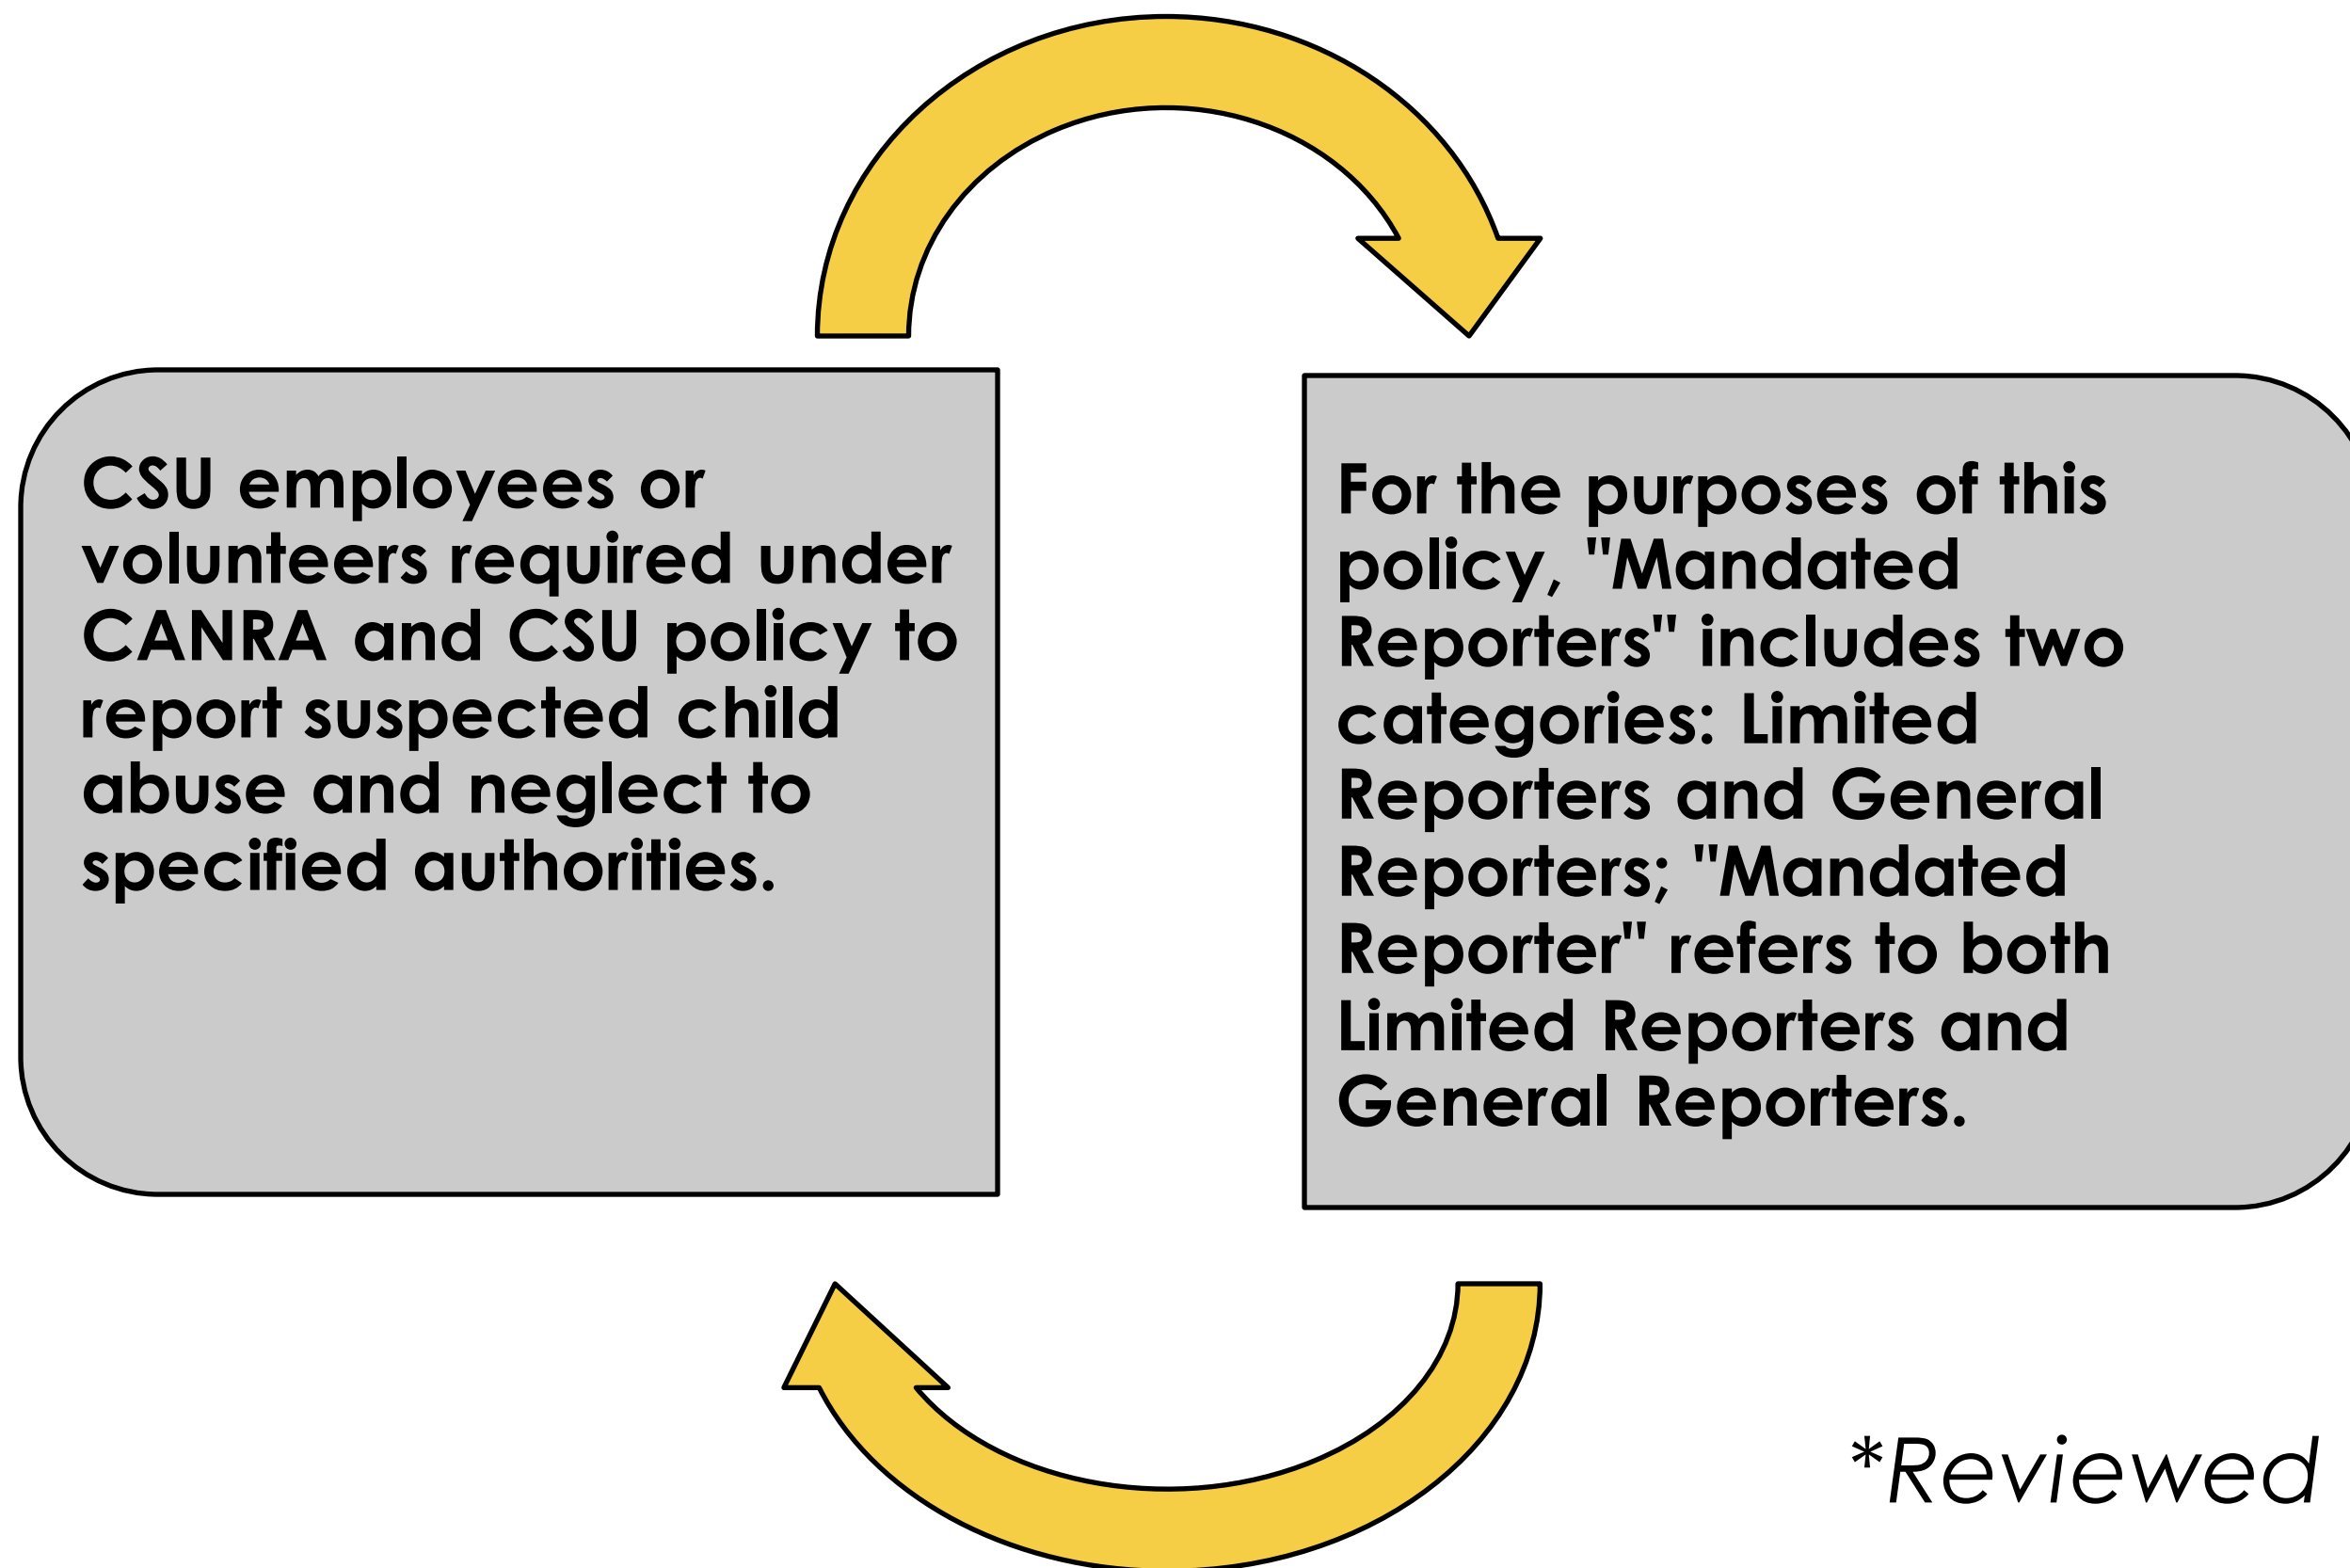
CSU employees or volunteers required under CANRA and CSU policy to report suspected child abuse and neglect to specified authorities.

For the purposes of this policy, "Mandated Reporters" includes two categories: Limited Reporters and General Reporters; "Mandated Reporter" refers to both Limited Reporters and General Reporters.

*Reviewed